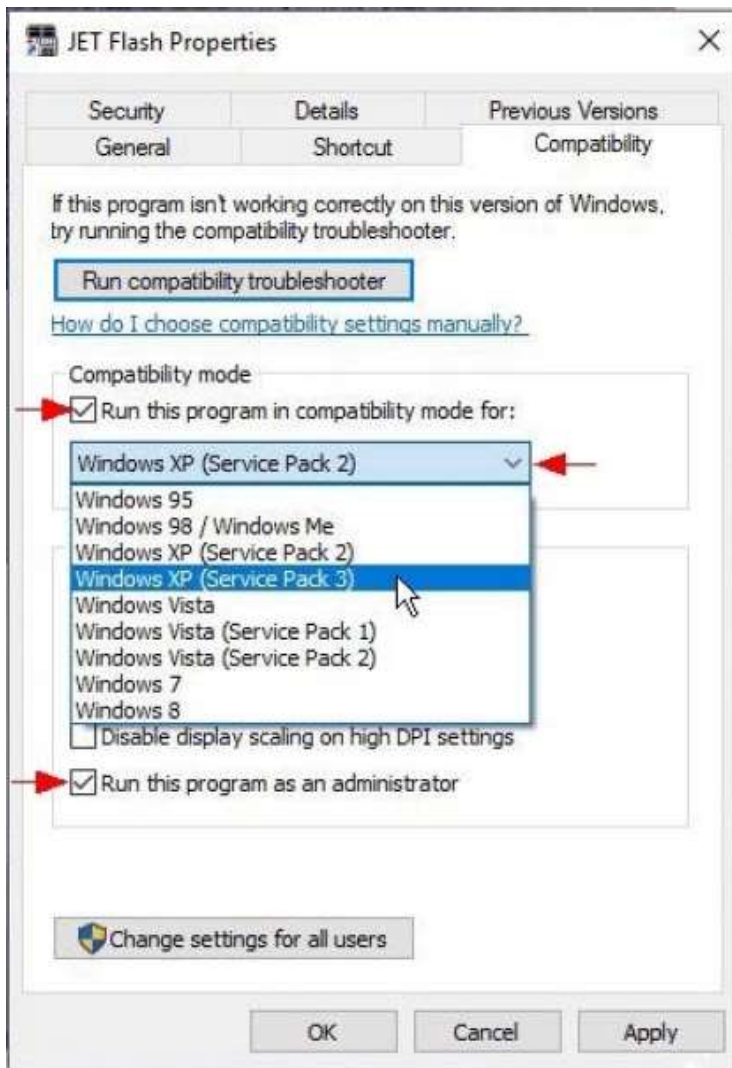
JET Flash Properties

Security | Details | Previous Versions
General | Shortcut | Compatibility

If this program isn't working correctly on this version of Windows, try running the compatibility troubleshooter.

Run compatibility troubleshooter

How do I choose compatibility settings manually?

Compatibility mode

Run this program in compatibility mode for:

Windows XP (Service Pack 2)

Windows 95
Windows 98 / Windows Me
Windows XP (Service Pack 2)
Windows XP (Service Pack 3)
Windows Vista
Windows Vista (Service Pack 1)
Windows Vista (Service Pack 2)
Windows 7
Windows 8

Disable display scaling on high DPI settings

Run this program as an administrator

Change settings for all users

OK Cancel Apply